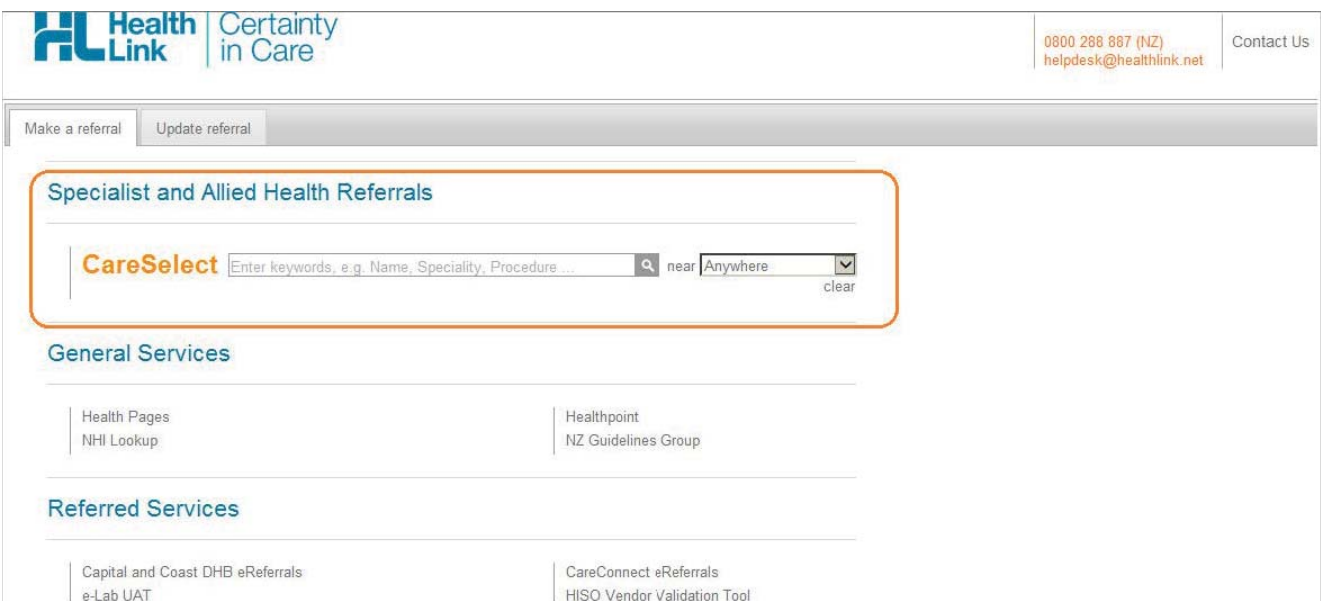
HL Health Link | Certainty in Care

0800 288 887 (NZ)
helpdesk@healthlink.net

Contact Us

Make a referral

Update referral

Specialist and Allied Health Referrals

CareSelect Enter keywords, e.g. Name, Speciality, Procedure ... near Anywhere
clear

General Services

Health Pages
NHI Lookup

Healthpoint
NZ Guidelines Group

Referred Services

Capital and Coast DHB eReferrals
e-Lab UAT

CareConnect eReferrals
HISO Vendor Validation Tool